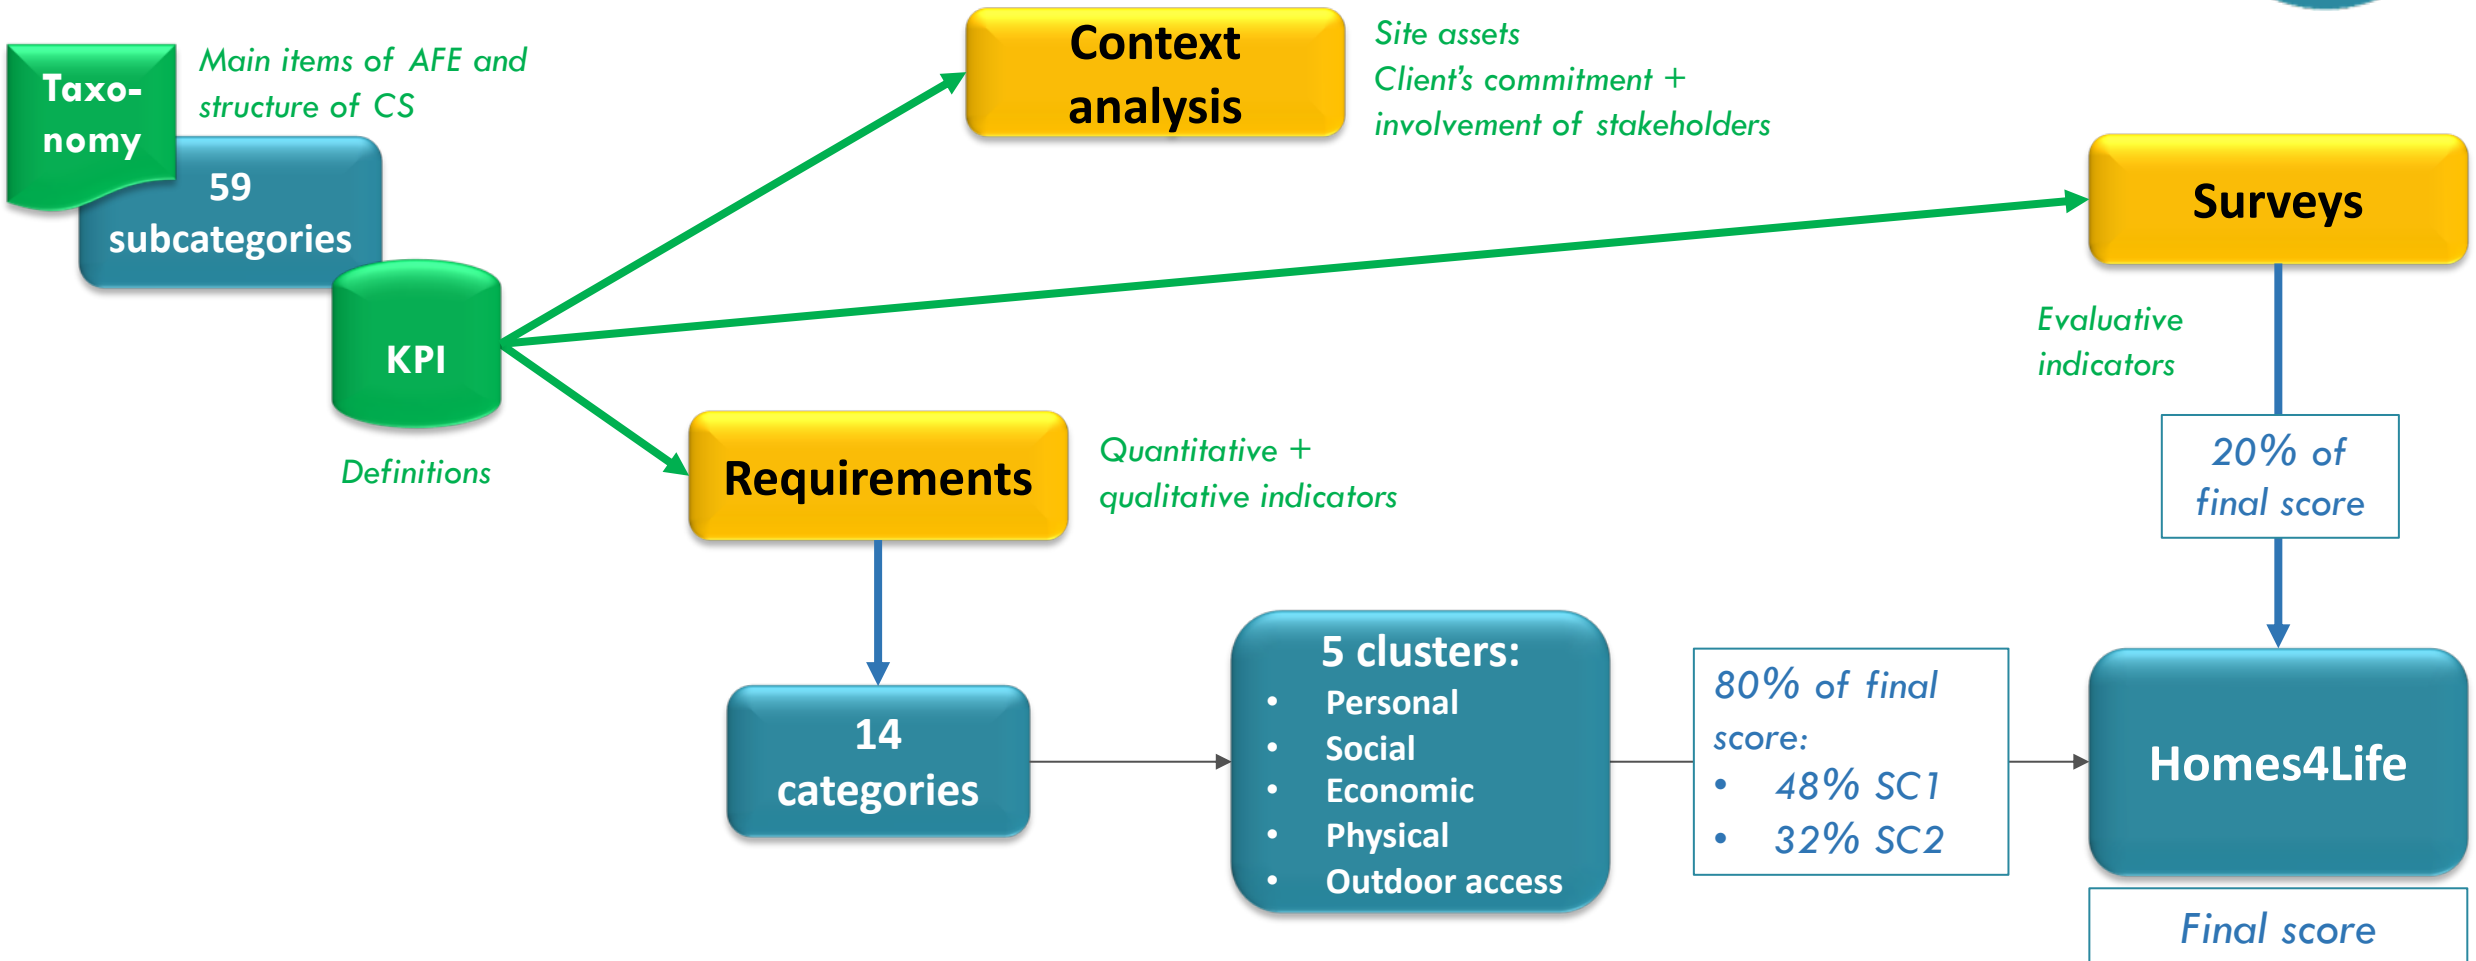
Taxonomy

Main items of AFE and structure of CS

59 subcategories

KPI

Definitions

Context analysis

Site assets
Client's commitment + involvement of stakeholders

Surveys

Evaluative indicators

20% of final score

Requirements

Quantitative + qualitative indicators

14 categories

5 clusters:
• Personal
• Social
• Economic
• Physical
• Outdoor access

80% of final score:
• 48% SC1
• 32% SC2

Homes4Life

Final score